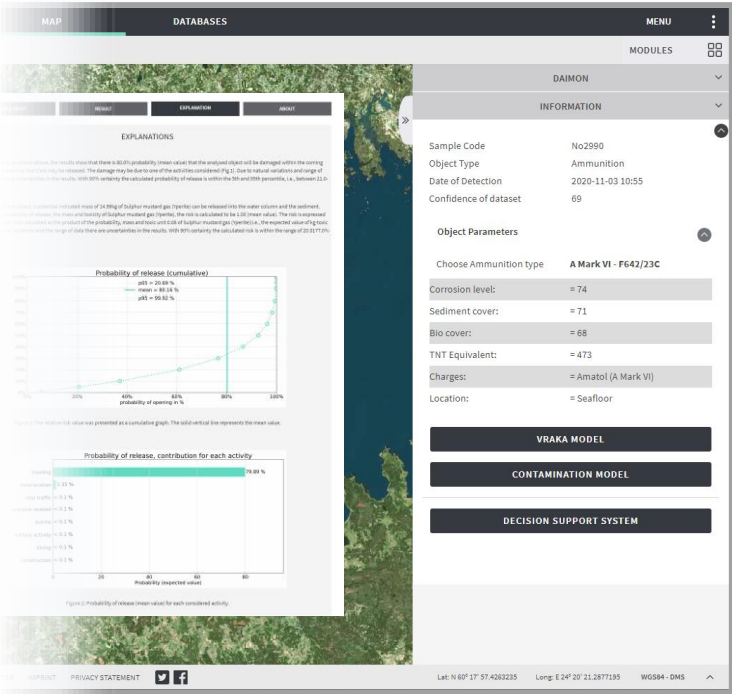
MAP DATABASES MENU

MODULES

RESULT EXPLANATION ABOUT

EXPLANATIONS

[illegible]

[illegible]

Probability of release (cumulative)

p05 = 20.69 %
mean = 80.16 %
p95 = 99.92 %

20% 40% 60% 80% 100%
probability of opening in %

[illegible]

Probability of release, contribution for each activity

79.89 %

< 0.1 %
< 0.1 %
< 0.1 %
< 0.1 %
< 0.1 %
< 0.1 %
< 0.1 %

0 20 40 60 80
Probability (expected value)

Figure 2: Probability of release (mean value) for each considered activity.

DAIMON

INFORMATION

Sample Code No2990
Object Type Ammunition
Date of Detection 2020-11-03 10:55
Confidence of dataset 69

Object Parameters

Choose Ammunition type A Mark VI - F642/23C

| Corrosion level: | = 74 |
|---|---|
| Sediment cover: | = 71 |
| Bio cover: | = 68 |
| TNT Equivalent: | = 473 |
| Charges: | = Amatol (A Mark VI) |
| Location: | = Seafloor |

VRAKA MODEL

CONTAMINATION MODEL

DECISION SUPPORT SYSTEM

PRIVACY STATEMENT

Lat: N 60° 17' 57.4263235 Long: E 24° 20' 21.2877195 WGS84 - DMS